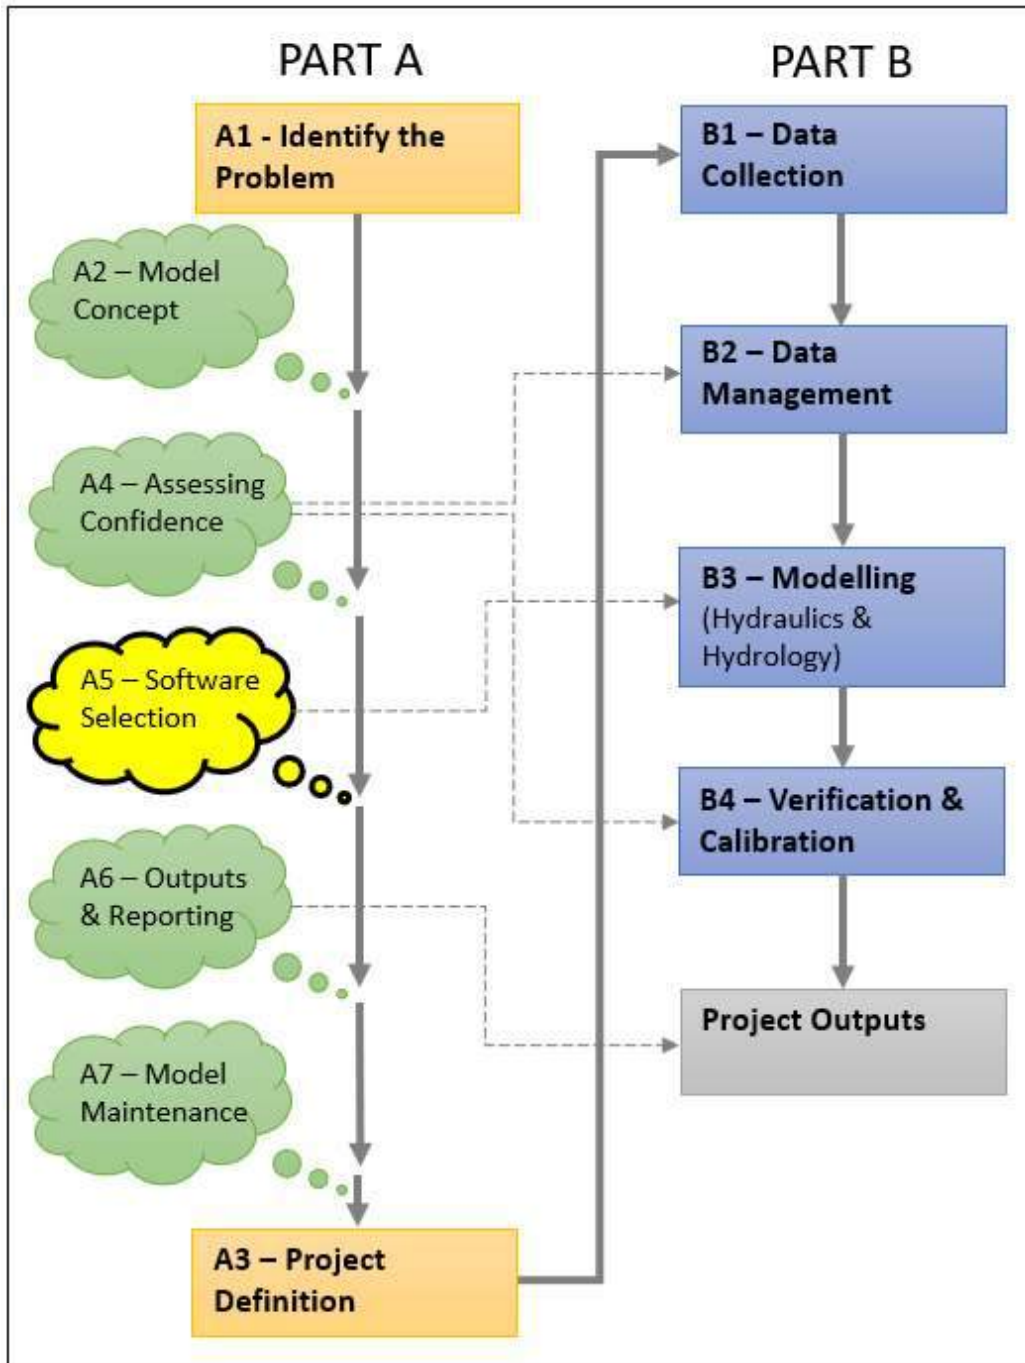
PART A

A1 - Identify the Problem

A2 – Model Concept

A4 – Assessing Confidence

A5 – Software Selection

A6 – Outputs & Reporting

A7 – Model Maintenance

A3 – Project Definition

PART B

B1 – Data Collection

B2 – Data Management

B3 – Modelling (Hydraulics & Hydrology)

B4 – Verification & Calibration

Project Outputs